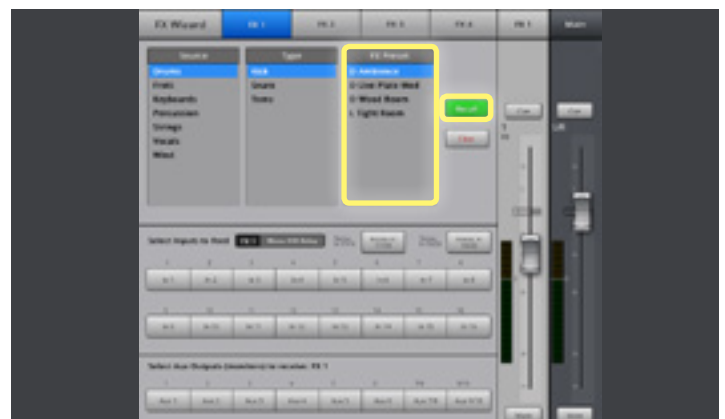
FX Wizard

FX 1

FX 2

FX 3

FX 4

FX 1

Main

Source

Drums

Fretz

Keyboards

Percussion

Strings

Vocals

Wind

Type

Kick

Snare

Toms

FX Preset

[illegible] Ambience

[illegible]

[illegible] Wood Room

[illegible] Tight Room

Recall

Clear

Select Inputs to Feed

FX 1

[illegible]

In 1

In 2

In 3

In 4

In 5

In 6

In 7

In 8

Select Aux Outputs (monitors) to receive: FX 1

Aux 1

Aux 2

Aux 3

Aux 4

Aux 5

Aux 6

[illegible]

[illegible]